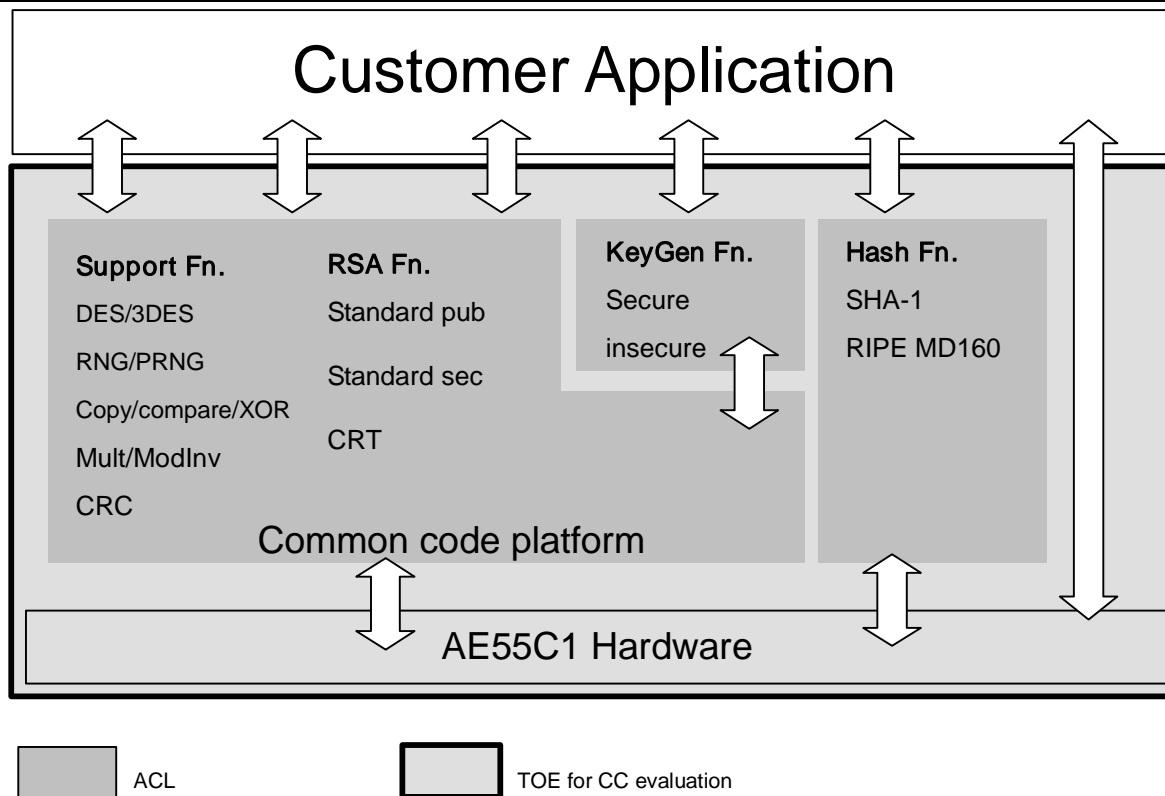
Customer Application

Support Fn.

DES/3DES

RNG/PRNG

Copy/compare/XOR

Mult/ModInv

CRC

RSA Fn.

Standard pub

Standard sec

CRT

KeyGen Fn.

Secure

insecure

Hash Fn.

SHA-1

RIPE MD160

Common code platform

AE55C1 Hardware

ACL

TOE for CC evaluation